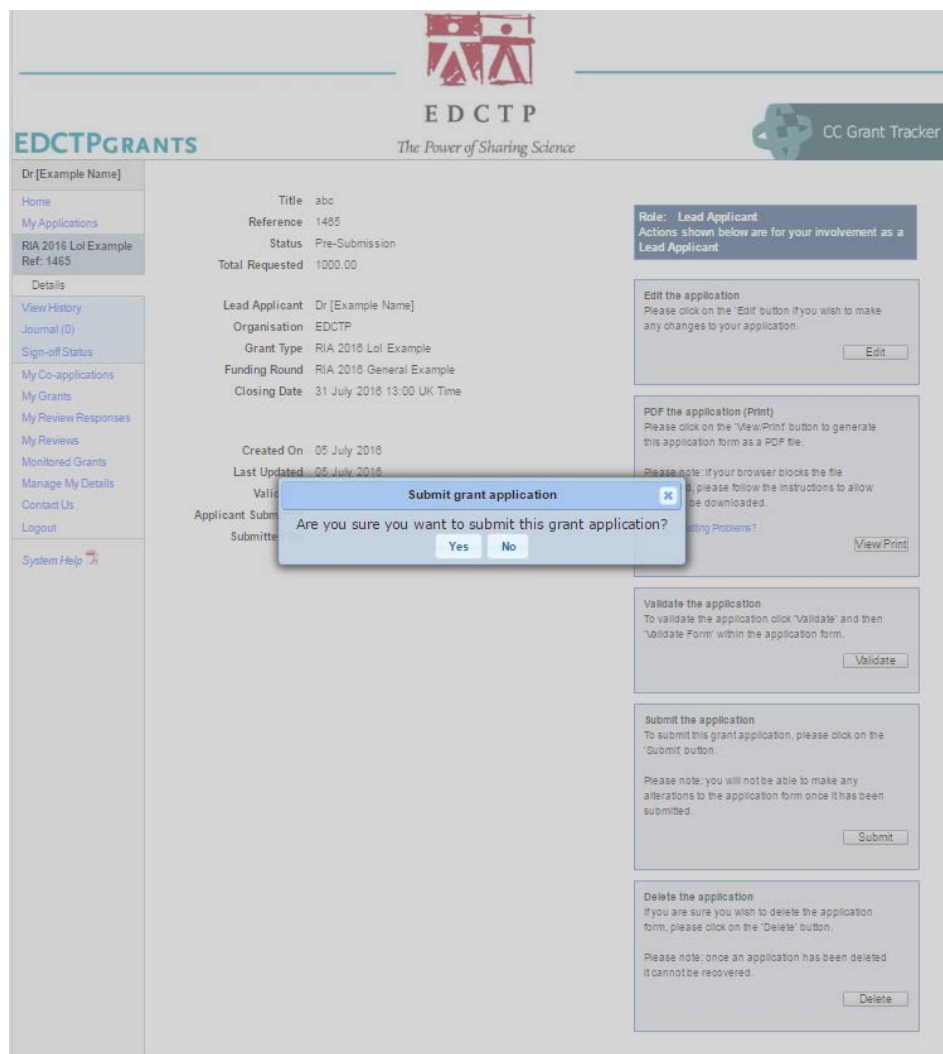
EDCTP
The Power of Sharing Science

EDCTPGRANTS

CC Grant Tracker

Dr [Example Name]

Home
My Applications
RIA 2016 LoI Example Ref: 1465
Details
View History
Journal (0)
Sign-off Status
My Co-applications
My Grants
My Review Responses
My Reviews
Monitored Grants
Manage My Details
Contact Us
Logout

System Help

Title abc
Reference 1465
Status Pre-Submission
Total Requested 1000.00

Lead Applicant Dr [Example Name]
Organisation EDCTP
Grant Type RIA 2016 LoI Example
Funding Round RIA 2016 General Example
Closing Date 31 July 2016 13:00 UK Time

Created On 05 July 2016
Last Updated 05 July 2016
Valic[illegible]
Applicant Subm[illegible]
Submitte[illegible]

Submit grant application
Are you sure you want to submit this grant application?
Yes No

Role: Lead Applicant
Actions shown below are for your involvement as a Lead Applicant

Edit the application
Please click on the 'Edit' button if you wish to make any changes to your application.
Edit

PDF the application (Print)
Please click on the 'View/Print' button to generate this application form as a PDF file.

Please note: if your browser blocks the file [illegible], please follow the instructions to allow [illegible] be downloaded.
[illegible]ting Problems?
View/Print

Validate the application
To validate the application click 'Validate' and then 'Validate Form' within the application form.
Validate

Submit the application
To submit this grant application, please click on the 'Submit' button.

Please note: you will not be able to make any alterations to the application form once it has been submitted.
Submit

Delete the application
If you are sure you wish to delete the application form, please click on the 'Delete' button.

Please note: once an application has been deleted it cannot be recovered.
Delete